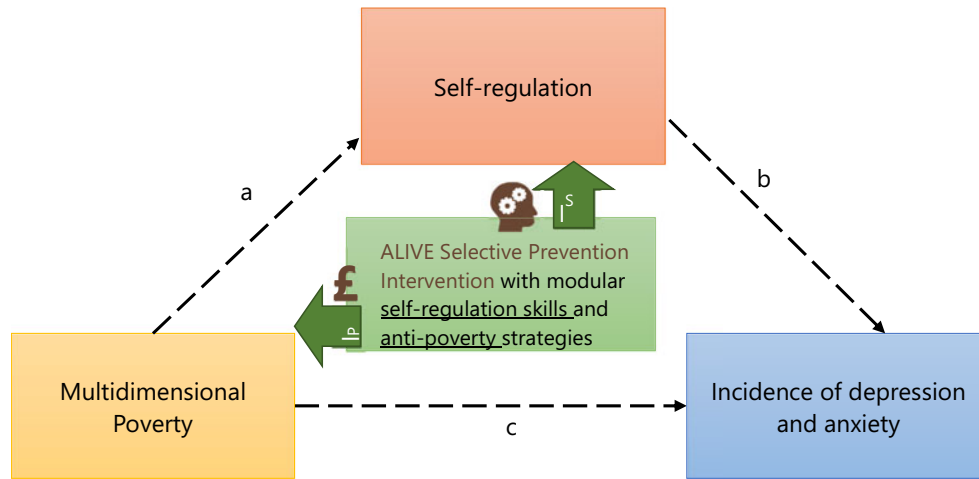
Self-regulation

a

b

$I_S$

ALIVE Selective Prevention Intervention with modular self-regulation skills and anti-poverty strategies

£

$I_P$

Multidimensional Poverty

c

Incidence of depression and anxiety